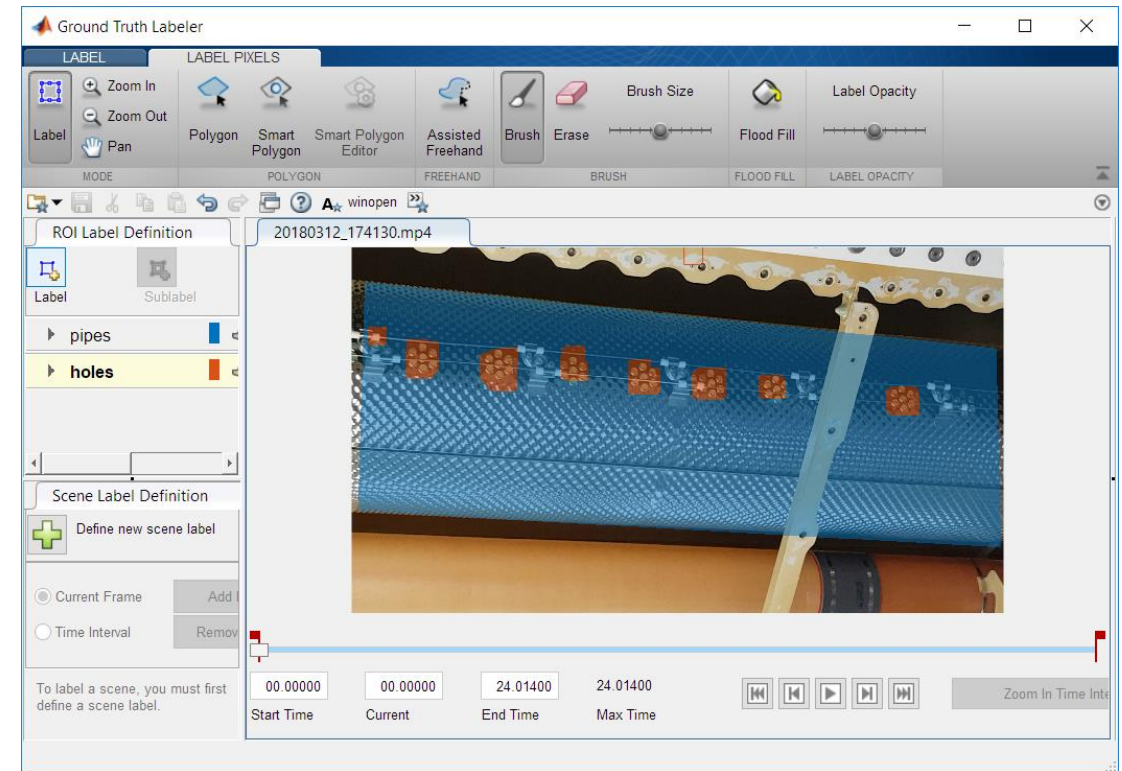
Ground Truth Labeler

LABEL LABEL PIXELS

Label Zoom In Zoom Out Pan
MODE

Polygon Smart Polygon Smart Polygon Editor
POLYGON

Assisted Freehand
FREEHAND

Brush Erase Brush Size
BRUSH

Flood Fill
FLOOD FILL

Label Opacity
LABEL OPACITY

winopen

ROI Label Definition

Label Sublabel

pipes

holes

Scene Label Definition

Define new scene label

Current Frame Add l

Time Interval Remov

To label a scene, you must first define a scene label.

20180312_174130.mp4

00.00000 Start Time

00.00000 Current

24.01400 End Time

24.01400 Max Time

Zoom In Time Inte